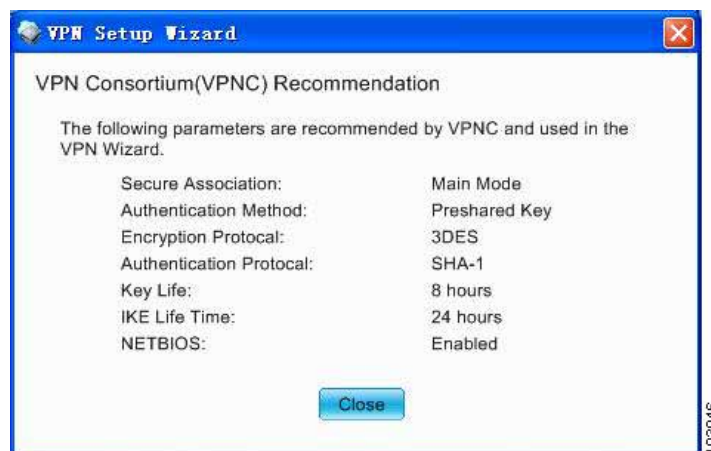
VPN Setup Wizard

VPN Consortium(VPNC) Recommendation

The following parameters are recommended by VPNC and used in the VPN Wizard.

| | |
|---|---|
| Secure Association: | Main Mode |
| Authentication Method: | Preshared Key |
| Encryption Protocal: | 3DES |
| Authentication Protocal: | SHA-1 |
| Key Life: | 8 hours |
| IKE Life Time: | 24 hours |
| NETBIOS: | Enabled |

Close

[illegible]